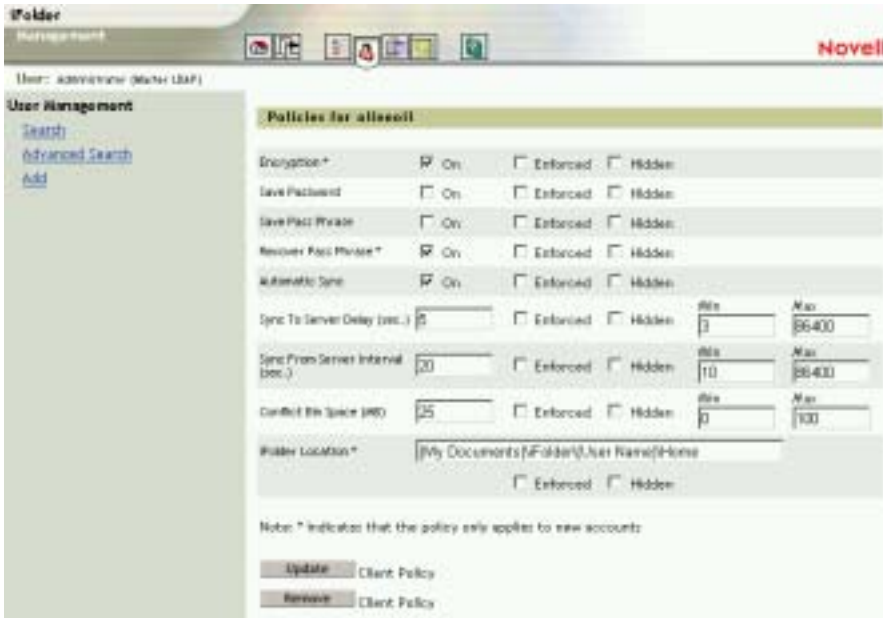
iFolder
Management

Novell

User: admin (Master LDAP)

User Management
Search
Advanced Search
Add

Policies for allenoll

| | | | | | |
|---|---|---|---|---|---|
| Encryption * | On | Enforced | Hidden | | |
| Save Password | On | Enforced | Hidden | | |
| Save Pass Phrase | On | Enforced | Hidden | | |
| Recover Pass Phrase * | On | Enforced | Hidden | | |
| Automatic Sync | On | Enforced | Hidden | | |
| Sync To Server Delay (sec.) | 5 | Enforced | Hidden | Min 3 | Max 86400 |
| Sync From Server Interval (sec.) | 20 | Enforced | Hidden | Min 10 | Max 86400 |
| Conflict Bin Space (MB) | 25 | Enforced | Hidden | Min 0 | Max 100 |
| iFolder Location * | %My Documents%\iFolder\%User Name%\Home | | | | |
| | | Enforced | Hidden | | |

Note: * indicates that the policy only applies to new accounts

Update Client Policy
Remove Client Policy